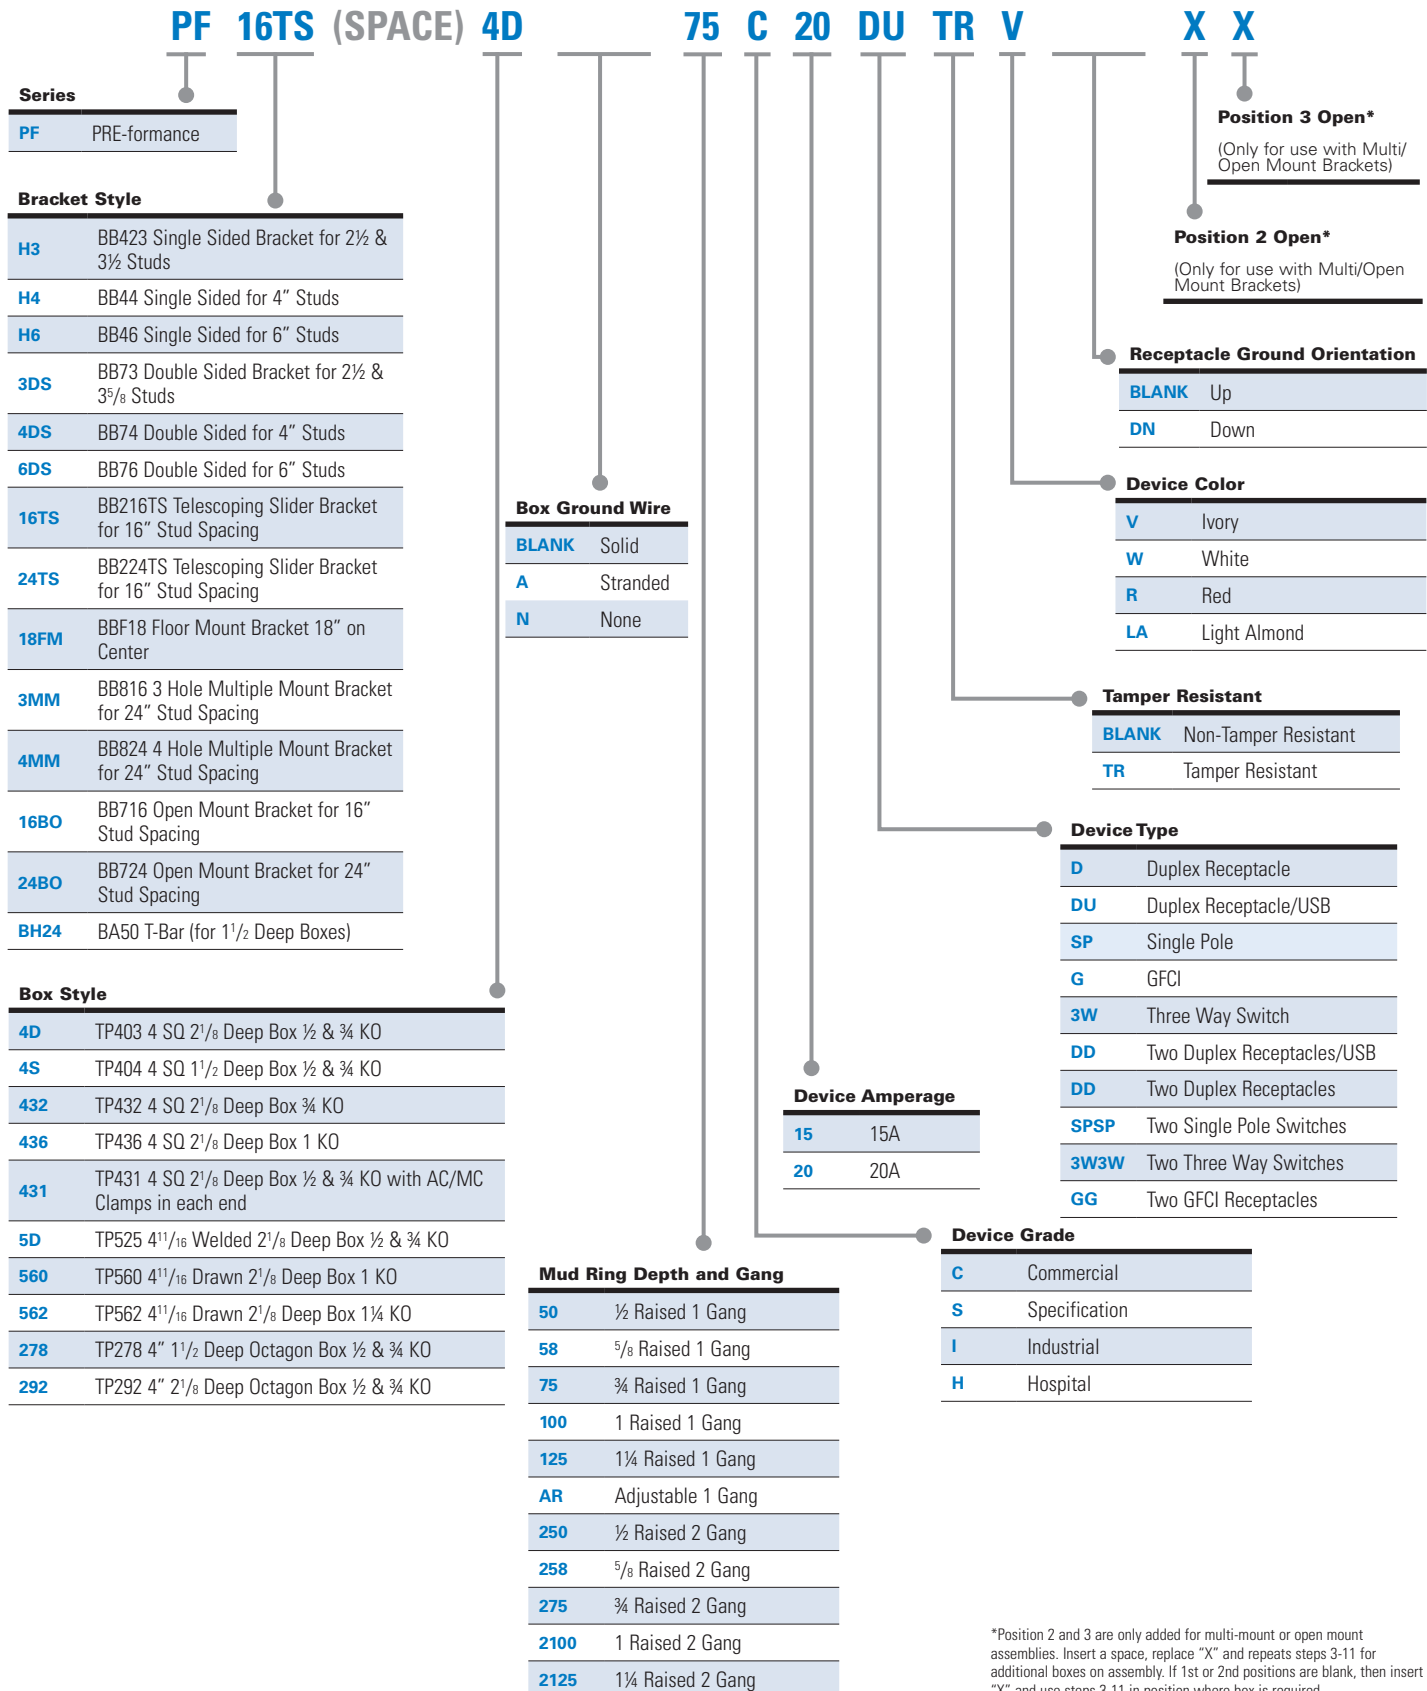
PF 16TS (SPACE) 4D 75 C 20 DU TR V X X

Series

| PF | PRE-formance |
|---|---|

Bracket Style

| H3 | BB423 Single Sided Bracket for 2½ & 3½ Studs |
|---|---|
| H4 | BB44 Single Sided for 4” Studs |
| H6 | BB46 Single Sided for 6” Studs |
| 3DS | BB73 Double Sided Bracket for 2½ & 3$^5/_8$ Studs |
| 4DS | BB74 Double Sided for 4” Studs |
| 6DS | BB76 Double Sided for 6” Studs |
| 16TS | BB216TS Telescoping Slider Bracket for 16” Stud Spacing |
| 24TS | BB224TS Telescoping Slider Bracket for 16” Stud Spacing |
| 18FM | BBF18 Floor Mount Bracket 18” on Center |
| 3MM | BB816 3 Hole Multiple Mount Bracket for 24” Stud Spacing |
| 4MM | BB824 4 Hole Multiple Mount Bracket for 24” Stud Spacing |
| 16BO | BB716 Open Mount Bracket for 16” Stud Spacing |
| 24BO | BB724 Open Mount Bracket for 24” Stud Spacing |
| BH24 | BA50 T-Bar (for 1$^1/_2$ Deep Boxes) |

Box Style

| 4D | TP403 4 SQ 2$^1/_8$ Deep Box ½ & ¾ KO |
|---|---|
| 4S | TP404 4 SQ 1$^1/_2$ Deep Box ½ & ¾ KO |
| 432 | TP432 4 SQ 2$^1/_8$ Deep Box ¾ KO |
| 436 | TP436 4 SQ 2$^1/_8$ Deep Box 1 KO |
| 431 | TP431 4 SQ 2$^1/_8$ Deep Box ½ & ¾ KO with AC/MC Clamps in each end |
| 5D | TP525 4$^{11}/_{16}$ Welded 2$^1/_8$ Deep Box ½ & ¾ KO |
| 560 | TP560 4$^{11}/_{16}$ Drawn 2$^1/_8$ Deep Box 1 KO |
| 562 | TP562 4$^{11}/_{16}$ Drawn 2$^1/_8$ Deep Box 1¼ KO |
| 278 | TP278 4” 1$^1/_2$ Deep Octagon Box ½ & ¾ KO |
| 292 | TP292 4” 2$^1/_8$ Deep Octagon Box ½ & ¾ KO |

Box Ground Wire

| BLANK | Solid |
|---|---|
| A | Stranded |
| N | None |

Mud Ring Depth and Gang

| 50 | ½ Raised 1 Gang |
|---|---|
| 58 | $^5/_8$ Raised 1 Gang |
| 75 | ¾ Raised 1 Gang |
| 100 | 1 Raised 1 Gang |
| 125 | 1¼ Raised 1 Gang |
| AR | Adjustable 1 Gang |
| 250 | ½ Raised 2 Gang |
| 258 | $^5/_8$ Raised 2 Gang |
| 275 | ¾ Raised 2 Gang |
| 2100 | 1 Raised 2 Gang |
| 2125 | 1¼ Raised 2 Gang |

Device Amperage

| 15 | 15A |
|---|---|
| 20 | 20A |

Position 3 Open*
(Only for use with Multi/Open Mount Brackets)

Position 2 Open*
(Only for use with Multi/Open Mount Brackets)

Receptacle Ground Orientation

| BLANK | Up |
|---|---|
| DN | Down |

Device Color

| V | Ivory |
|---|---|
| W | White |
| R | Red |
| LA | Light Almond |

Tamper Resistant

| BLANK | Non-Tamper Resistant |
|---|---|
| TR | Tamper Resistant |

Device Type

| D | Duplex Receptacle |
|---|---|
| DU | Duplex Receptacle/USB |
| SP | Single Pole |
| G | GFCI |
| 3W | Three Way Switch |
| DD | Two Duplex Receptacles/USB |
| DD | Two Duplex Receptacles |
| SPSP | Two Single Pole Switches |
| 3W3W | Two Three Way Switches |
| GG | Two GFCI Receptacles |

Device Grade

| C | Commercial |
|---|---|
| S | Specification |
| I | Industrial |
| H | Hospital |

*Position 2 and 3 are only added for multi-mount or open mount assemblies. Insert a space, replace “X” and repeats steps 3-11 for additional boxes on assembly. If 1st or 2nd positions are blank, then insert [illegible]